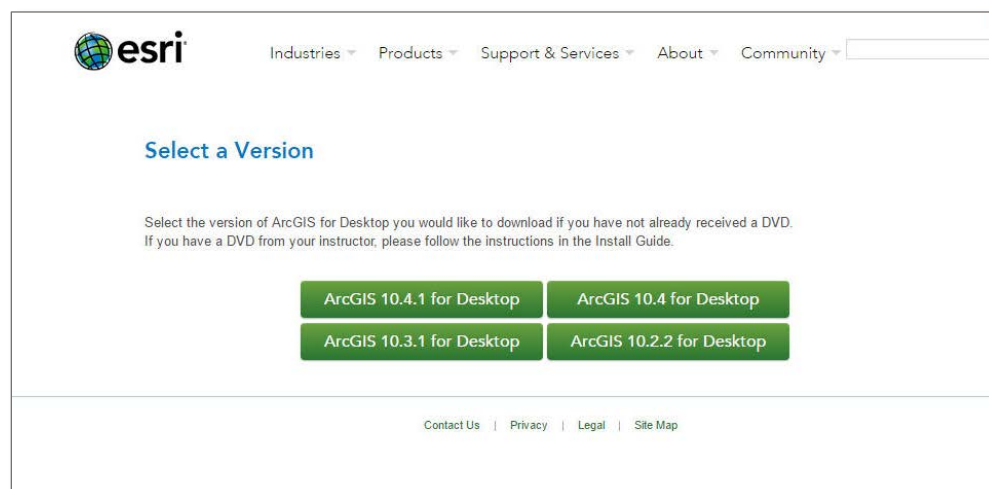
esri

Industries Products Support & Services About Community

Select a Version

Select the version of ArcGIS for Desktop you would like to download if you have not already received a DVD. If you have a DVD from your instructor, please follow the instructions in the Install Guide.

ArcGIS 10.4.1 for Desktop
ArcGIS 10.4 for Desktop
ArcGIS 10.3.1 for Desktop
ArcGIS 10.2.2 for Desktop

Contact Us | Privacy | Legal | Site Map